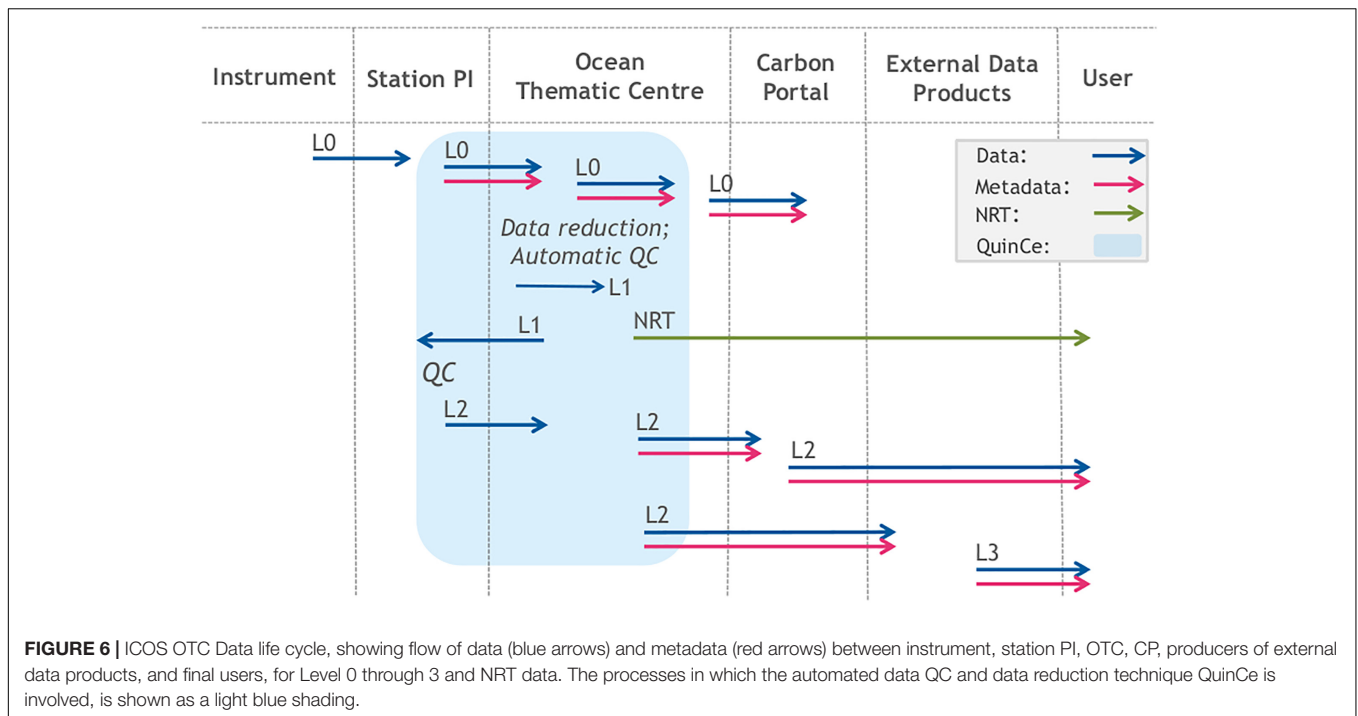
| Instrument | Station PI | Ocean Thematic Centre | Carbon Portal | External Data Products | User |
|---|---|---|---|---|---|

L0

L0

L0

L0

Data:

Metadata:

NRT:

QuinCe:

Data reduction; Automatic QC

L1

L1

NRT

QC

L2

L2

L2

L2

L3

**FIGURE 6 |** ICOS OTC Data life cycle, showing flow of data (blue arrows) and metadata (red arrows) between instrument, station PI, OTC, CP, producers of external data products, and final users, for Level 0 through 3 and NRT data. The processes in which the automated data QC and data reduction technique QuinCe is involved, is shown as a light blue shading.